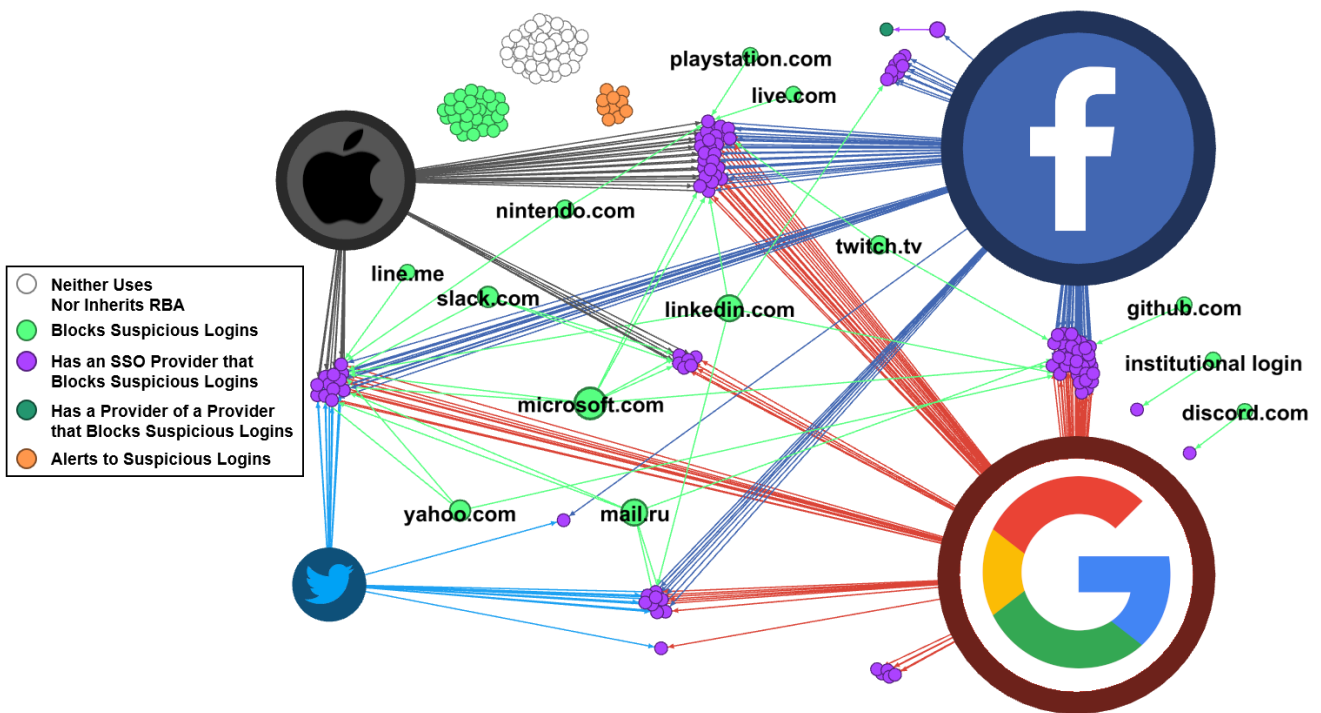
playstation.com
live.com
nintendo.com
twitch.tv
line.me
slack.com
linkedin.com
github.com
institutional login
microsoft.com
discord.com
yahoo.com
mail.ru

Neither Uses Nor Inherits RBA
Blocks Suspicious Logins
Has an SSO Provider that Blocks Suspicious Logins
Has a Provider of a Provider that Blocks Suspicious Logins
Alerts to Suspicious Logins